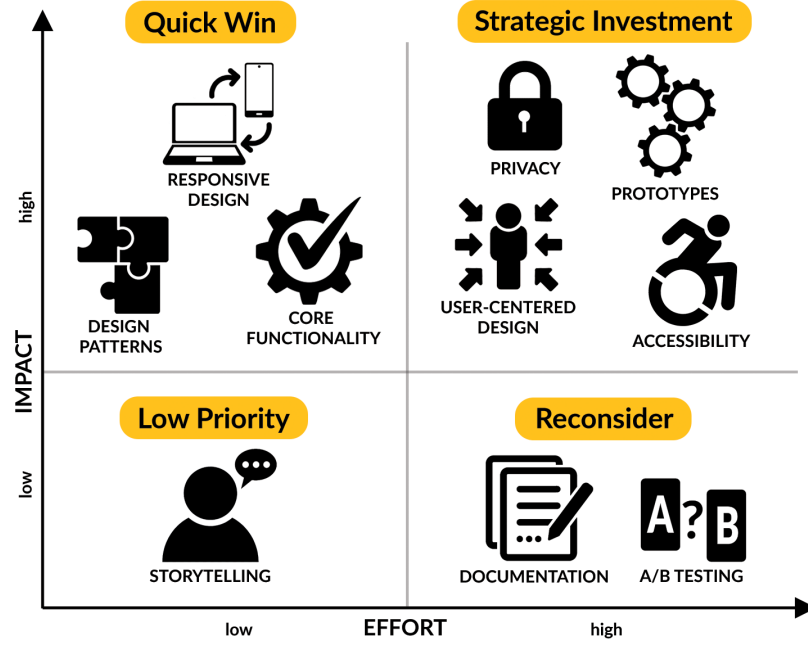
Quick Win

Strategic Investment

RESPONSIVE DESIGN

PRIVACY

PROTOTYPES

high

DESIGN PATTERNS

CORE FUNCTIONALITY

USER-CENTERED DESIGN

ACCESSIBILITY

IMPACT

Low Priority

Reconsider

low

STORYTELLING

DOCUMENTATION

A ? B

A/B TESTING

low

EFFORT

high